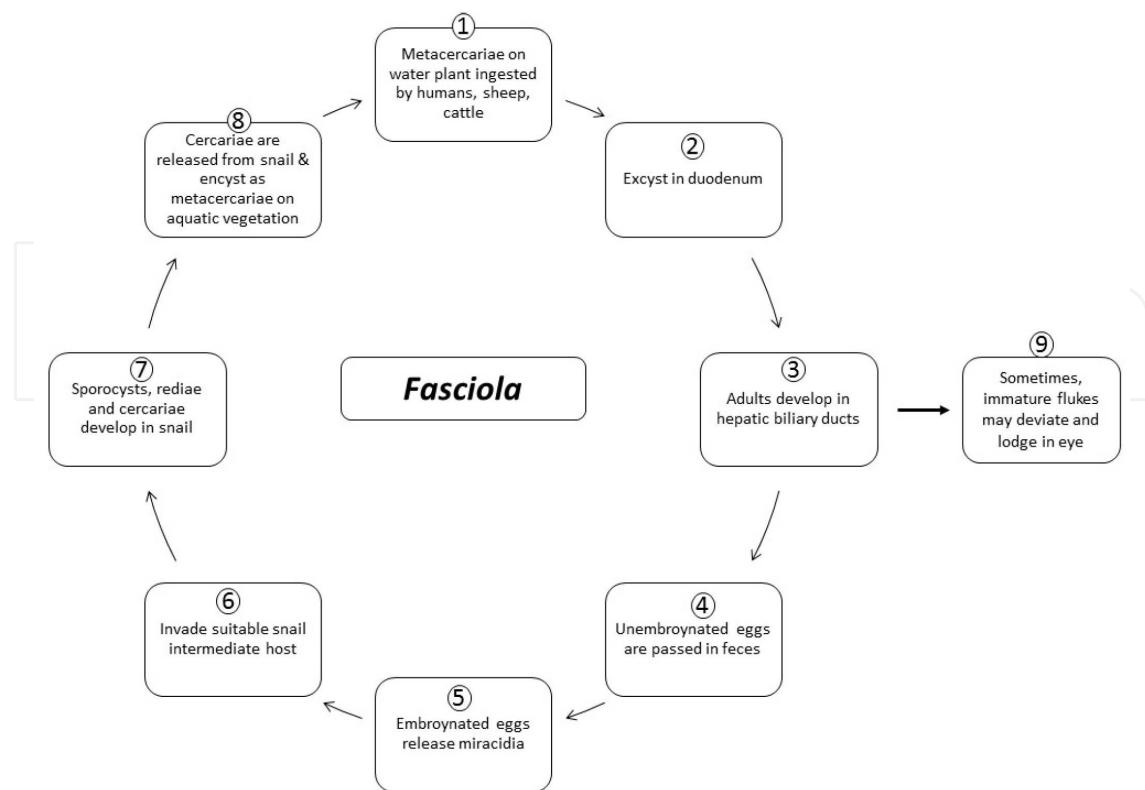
① Metacercariae on water plant ingested by humans, sheep, cattle

② Excyst in duodenum

③ Adults develop in hepatic biliary ducts

⑨ Sometimes, immature flukes may deviate and lodge in eye

④ Unembroynated eggs are passed in feces

⑤ Embroynated eggs release miracidia

⑥ Invade suitable snail intermediate host

⑦ Sporocysts, rediae and cercariae develop in snail

⑧ Cercariae are released from snail & encyst as metacercariae on aquatic vegetation

Fasciola